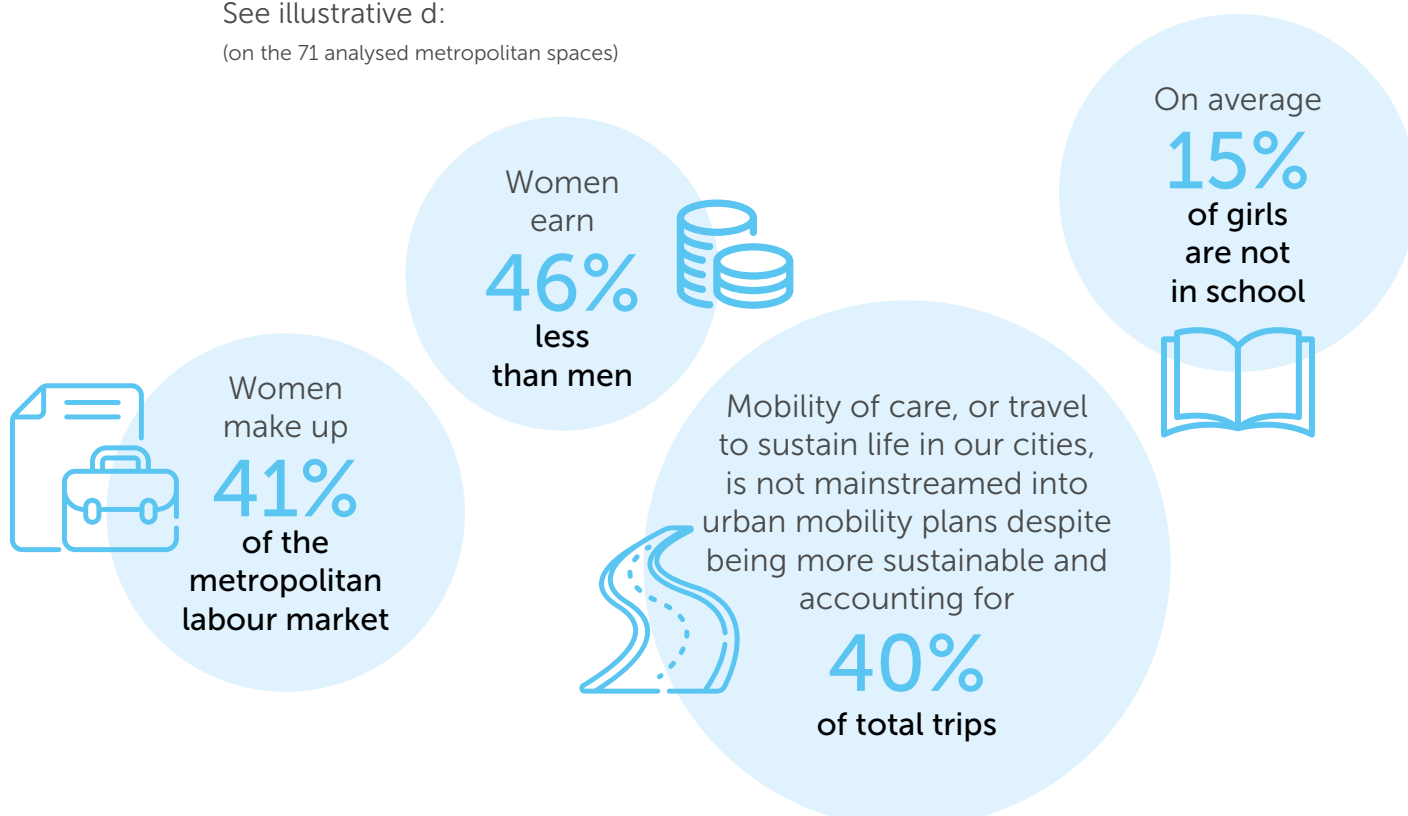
See illustrative d:
(on the 71 analysed metropolitan spaces)

On average
15%
of girls are not in school

Women earn
46%
less than men

Women make up
41%
of the metropolitan labour market

Mobility of care, or travel to sustain life in our cities, is not mainstreamed into urban mobility plans despite being more sustainable and accounting for
40%
of total trips